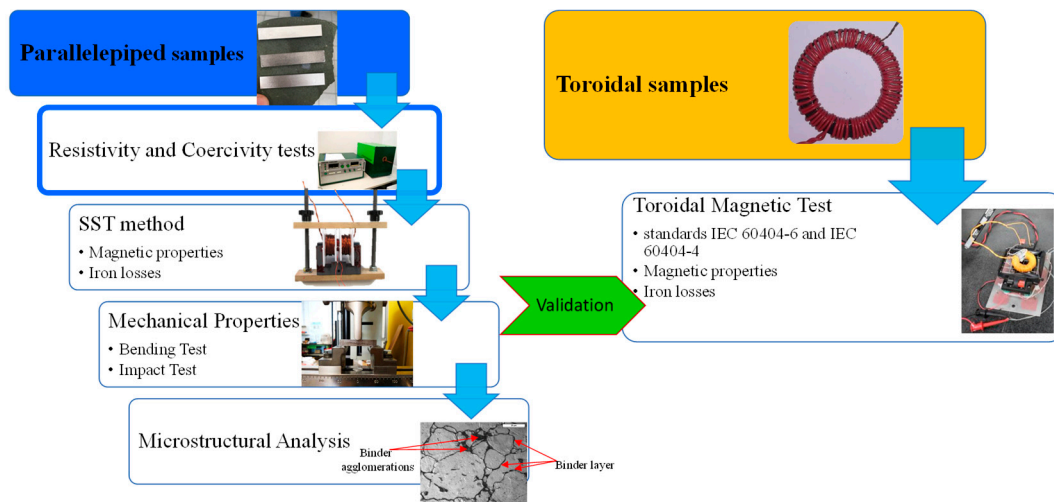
Parallelepiped samples

Resistivity and Coercivity tests

SST method
• Magnetic properties
• Iron losses

Mechanical Properties
• Bending Test
• Impact Test

Microstructural Analysis

Binder agglomerations

Binder layer

Validation

Toroidal samples

Toroidal Magnetic Test
• standards IEC 60404-6 and IEC 60404-4
• Magnetic properties
• Iron losses